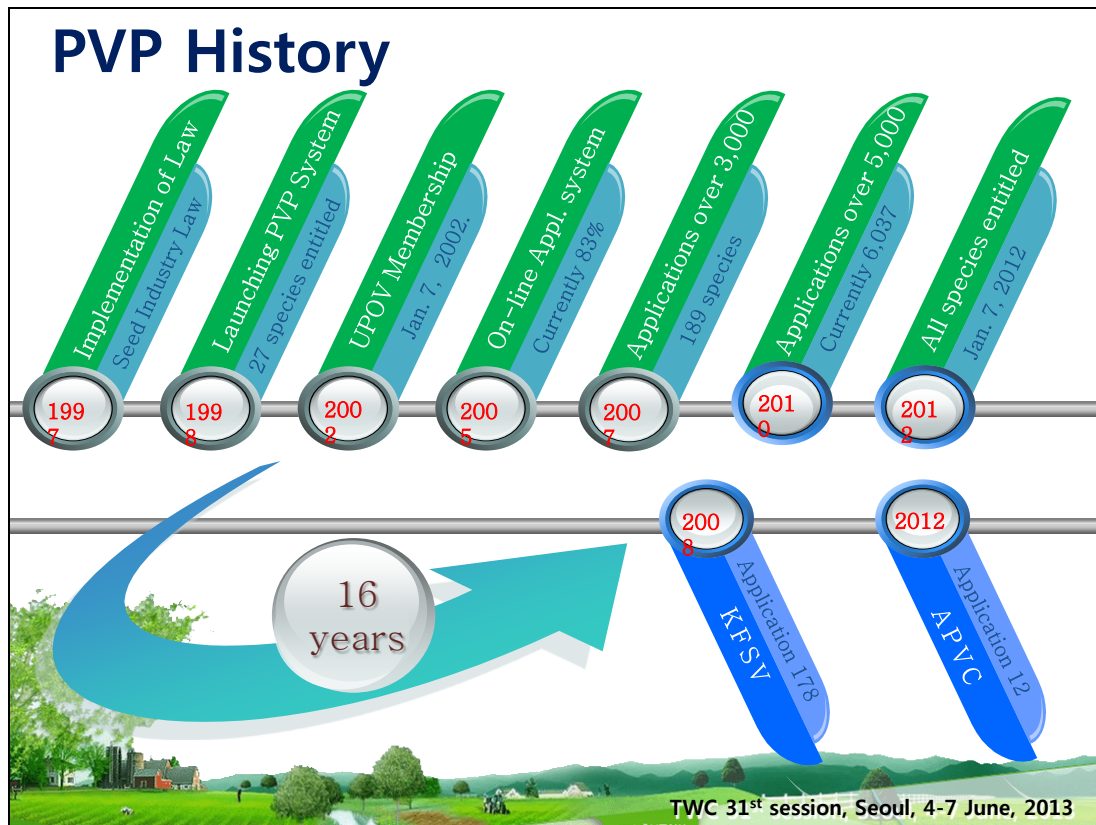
PVP History

Implementation of Law
Seed Industry Law
1997

Launching PVP System
27 species entitled
1998

UPOV Membership
Jan. 7, 2002.
2002

On-line Appl. system
Currently 83%
2005

Applications over 3,000
189 species
2007

Applications over 5,000
Currently 6,037
2010

All species entitled
Jan. 7, 2012
2012

16 years

2008
KFSV
Application 178

2012
APVC
Application 12

TWC 31$^{st}$ session, Seoul, 4-7 June, 2013